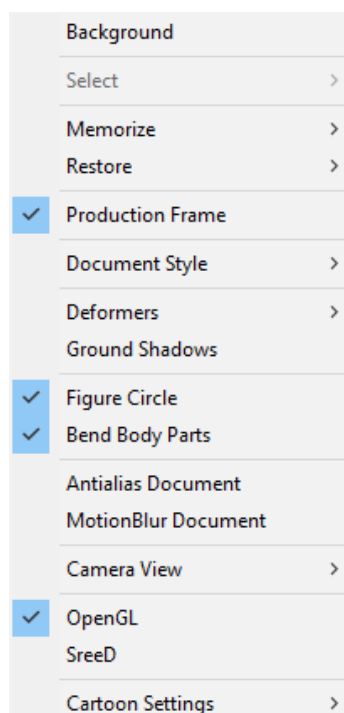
Background

Select

Memorize

Restore

Production Frame

Document Style

Deformers

Ground Shadows

Figure Circle

Bend Body Parts

Antialias Document

MotionBlur Document

Camera View

OpenGL

SreeD

Cartoon Settings